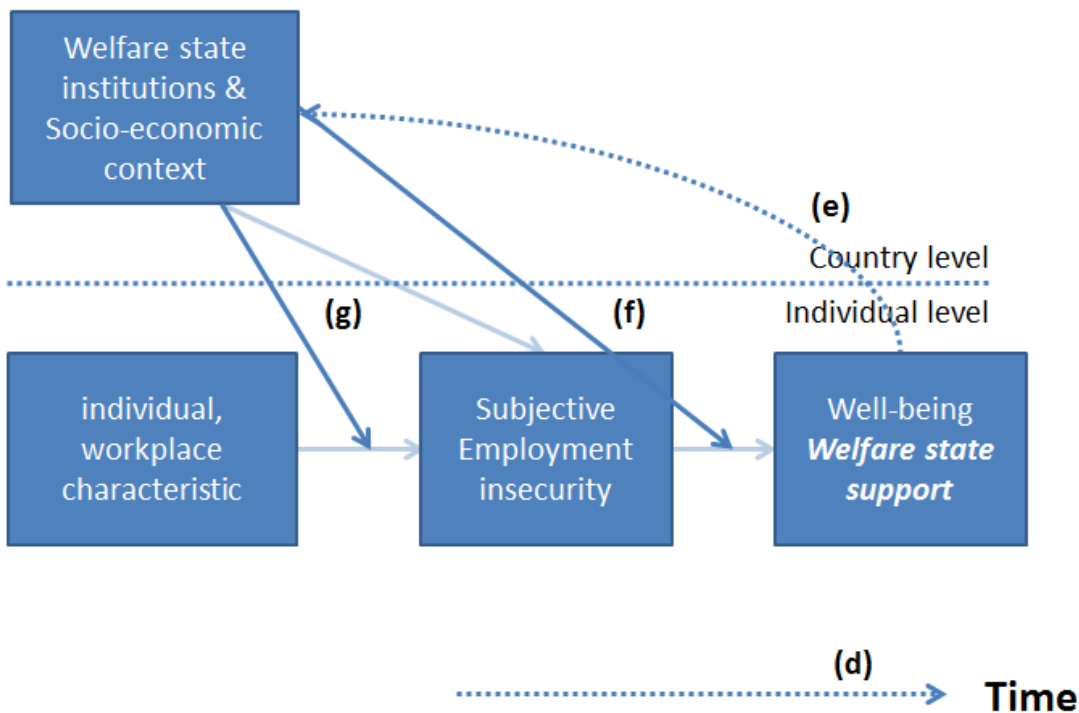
Welfare state institutions & Socio-economic context

(e)

Country level

Individual level

(g)

(f)

individual, workplace characteristic

Subjective Employment insecurity

Well-being
*Welfare state support*

(d)

Time